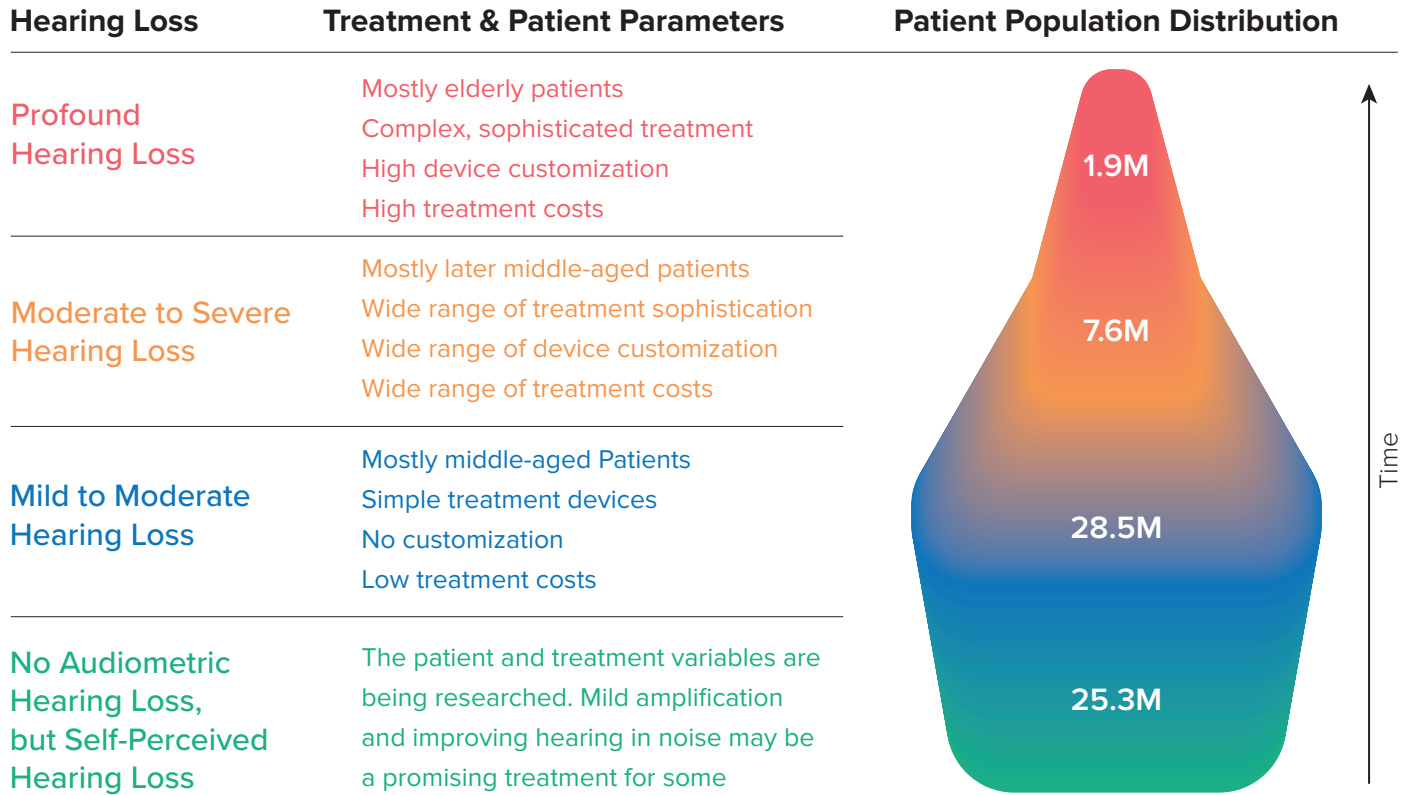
| Hearing Loss | Treatment & Patient Parameters | Patient Population Distribution |
|---|---|---|
| Profound Hearing Loss | Mostly elderly patients<br>Complex, sophisticated treatment<br>High device customization<br>High treatment costs | 1.9M |
| Moderate to Severe Hearing Loss | Mostly later middle-aged patients<br>Wide range of treatment sophistication<br>Wide range of device customization<br>Wide range of treatment costs | 7.6M |
| Mild to Moderate Hearing Loss | Mostly middle-aged Patients<br>Simple treatment devices<br>No customization<br>Low treatment costs | 28.5M |
| No Audiometric Hearing Loss, but Self-Perceived Hearing Loss | The patient and treatment variables are being researched. Mild amplification and improving hearing in noise may be a promising treatment for some | 25.3M |

Time